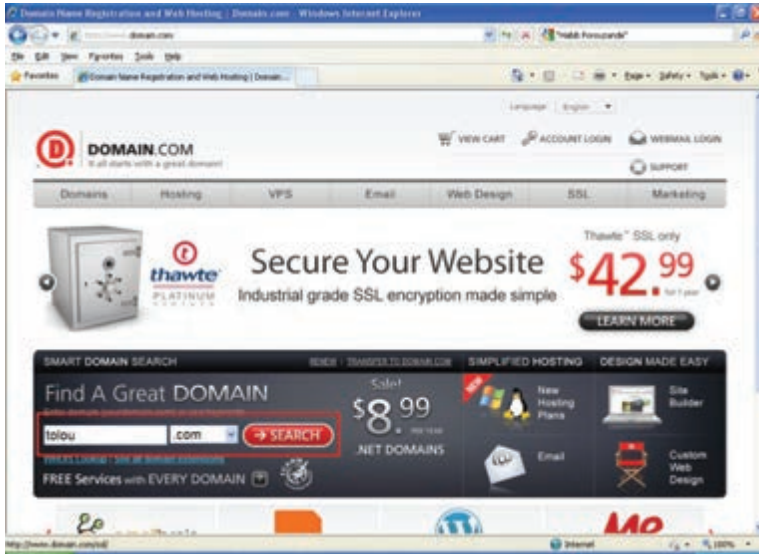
Domain Name Registration and Web Hosting | Domain.com - Windows Internet Explorer

http://www.domain.com

"Habib Foroozande"

File Edit View Favorites Tools Help

Favorites

Domain Name Registration and Web Hosting | Domain...

Page ▾ Safety ▾ Tools ▾

Language English

DOMAIN.COM
It all starts with a great domain!

VIEW CART ACCOUNT LOGIN WEBMAIL LOGIN

SUPPORT

Domains | Hosting | VPS | Email | Web Design | SSL | Marketing

thawte PLATINUM

Secure Your Website

Industrial grade SSL encryption made simple

Thawte® SSL only

$42.99

for 1 year

LEARN MORE

SMART DOMAIN SEARCH

RENEW | TRANSFER TO DOMAIN.COM

SIMPLIFIED HOSTING

DESIGN MADE EASY

Find A Great DOMAIN

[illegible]

tolou

.com

→ SEARCH

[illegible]

FREE Services with EVERY DOMAIN

Sale!

$8.99

.NET DOMAINS

NEW

New Hosting Plans

Site Builder

Email

Custom Web Design

http://www.domain.com/ssl/

Internet

100%